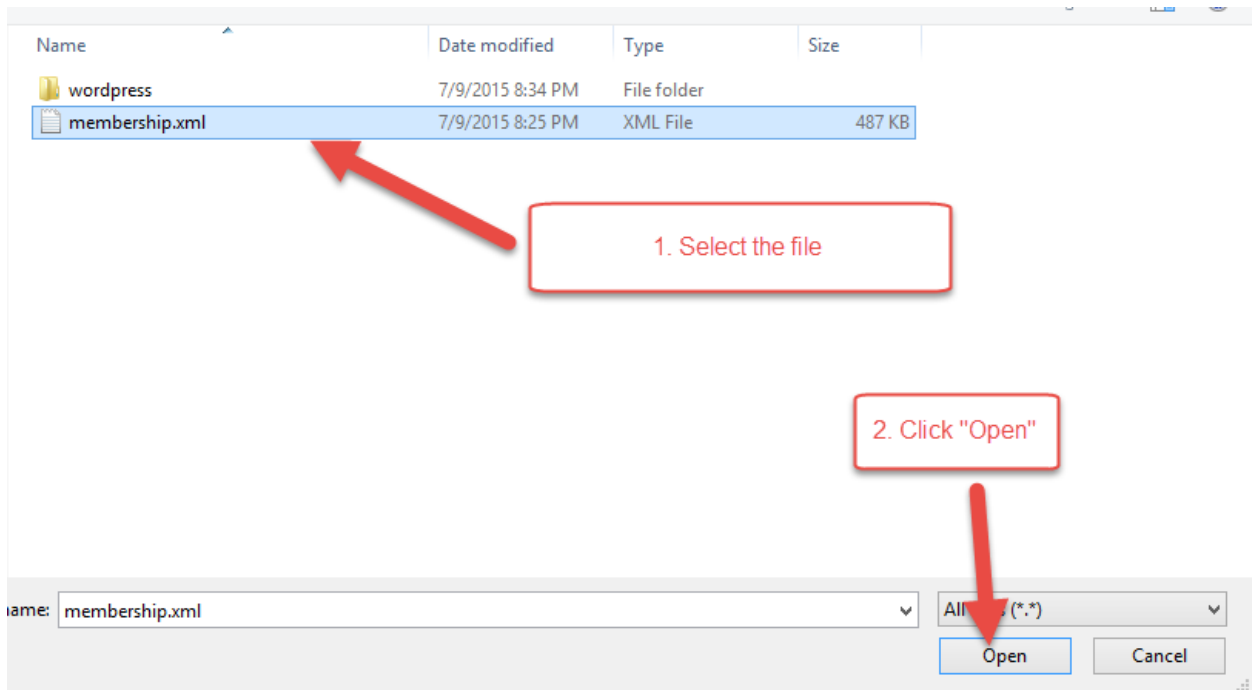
| Name | Date modified | Type | Size |
|---|---|---|---|
| wordpress | 7/9/2015 8:34 PM | File folder | |
| membership.xml | 7/9/2015 8:25 PM | XML File | 487 KB |

1. Select the file

2. Click "Open"

ame: membership.xml

All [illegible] (*.*)

Open

Cancel